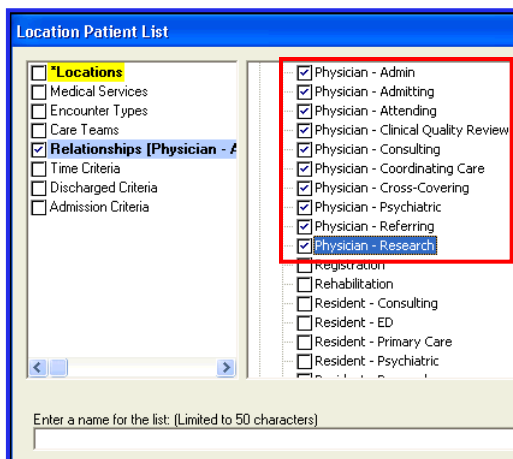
Location Patient List

*Locations
Medical Services
Encounter Types
Care Teams
Relationships [Physician - A
Time Criteria
Discharged Criteria
Admission Criteria

Physician - Admin
Physician - Admitting
Physician - Attending
Physician - Clinical Quality Review
Physician - Consulting
Physician - Coordinating Care
Physician - Cross-Covering
Physician - Psychiatric
Physician - Referring
Physician - Research
Registration
Rehabilitation
Resident - Consulting
Resident - ED
Resident - Primary Care
Resident - Psychiatric
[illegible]

Enter a name for the list: (Limited to 50 characters)